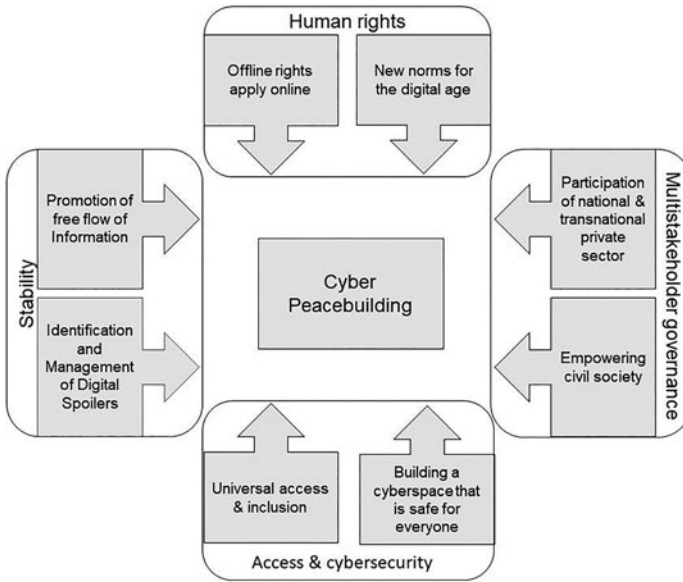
Human rights

Offline rights apply online

New norms for the digital age

Stability

Promotion of free flow of Information

Identification and Management of Digital Spoilers

Cyber Peacebuilding

Multistakeholder governance

Participation of national & transnational private sector

Empowering civil society

Universal access & inclusion

Building a cyberspace that is safe for everyone

Access & cybersecurity